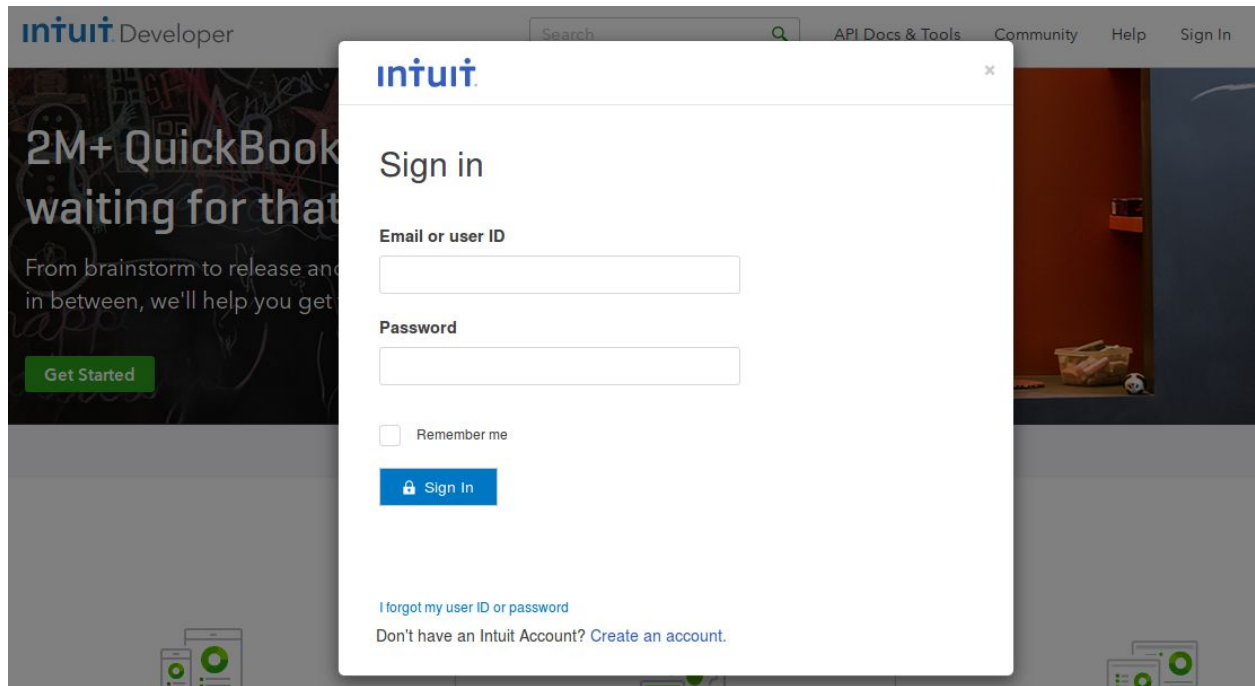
intuit Developer

Search

API Docs & Tools Community Help Sign In

2M+ QuickBook

waiting for that

From brainstorm to release and in between, we'll help you get

Get Started

intuit

×

Sign in

Email or user ID

Password

Remember me

Sign In

I forgot my user ID or password

Don't have an Intuit Account? Create an account.